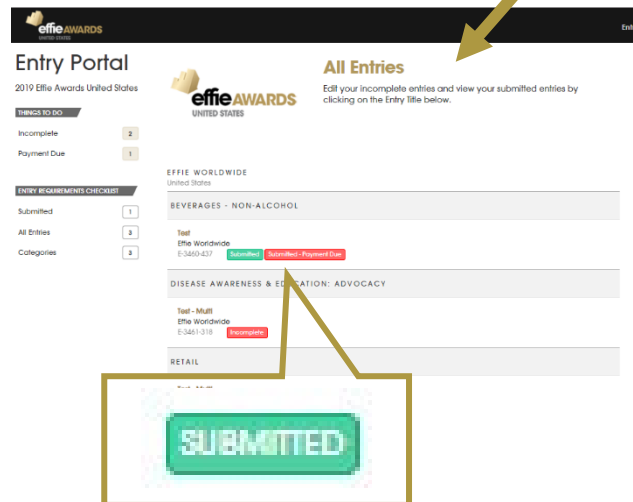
effie AWARDS UNITED STATES

Ent

Entry Portal

2019 Effie Awards United States

THINGS TO DO

Incomplete 2

Payment Due 1

ENTRY REQUIREMENTS CHECKLIST

Submitted 1

All Entries 3

Categories 3

effie AWARDS UNITED STATES

All Entries

Edit your incomplete entries and view your submitted entries by clicking on the Entry Title below.

EFFIE WORLDWIDE
United States

BEVERAGES - NON-ALCOHOL

Test
Effie Worldwide
E-3460-437 Submitted Submitted - Payment Due

DISEASE AWARENESS & E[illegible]: ADVOCACY

Test - Multi
Effie Worldwide
E-3461-318 Incomplete

RETAIL

SUBMITTED